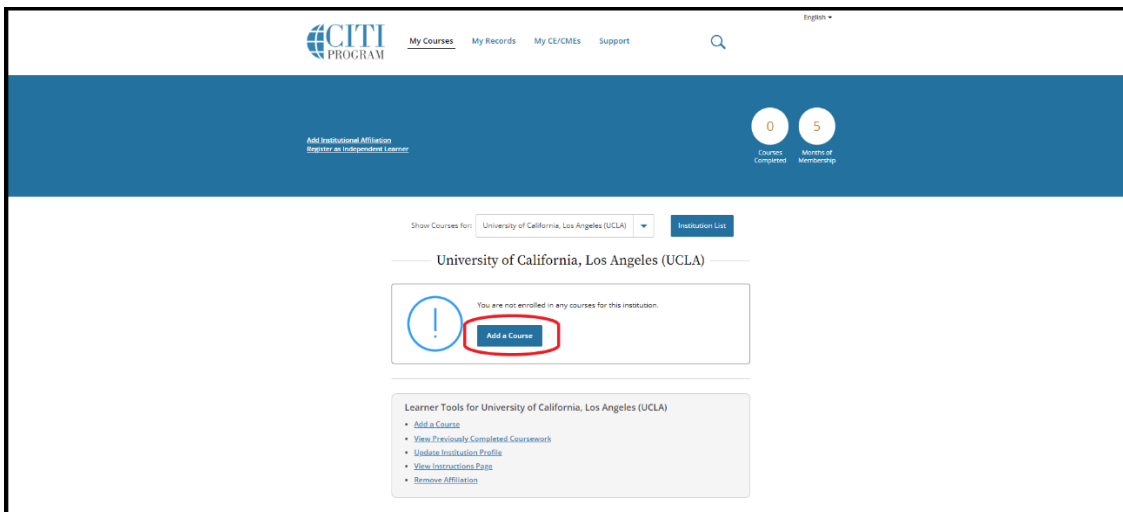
English ▾

CITI PROGRAM

My Courses My Records My CE/CMEs Support

Add Institutional Affiliation
Register as Independent Learner

0
Courses Completed

5
Months of Membership

Show Courses for: University of California, Los Angeles (UCLA)

Institution List

University of California, Los Angeles (UCLA)

!

You are not enrolled in any courses for this institution.

Add a Course

Learner Tools for University of California, Los Angeles (UCLA)

- Add a Course
- View Previously Completed Coursework
- Update Institution Profile
- View Instructions Page
- Remove Affiliation